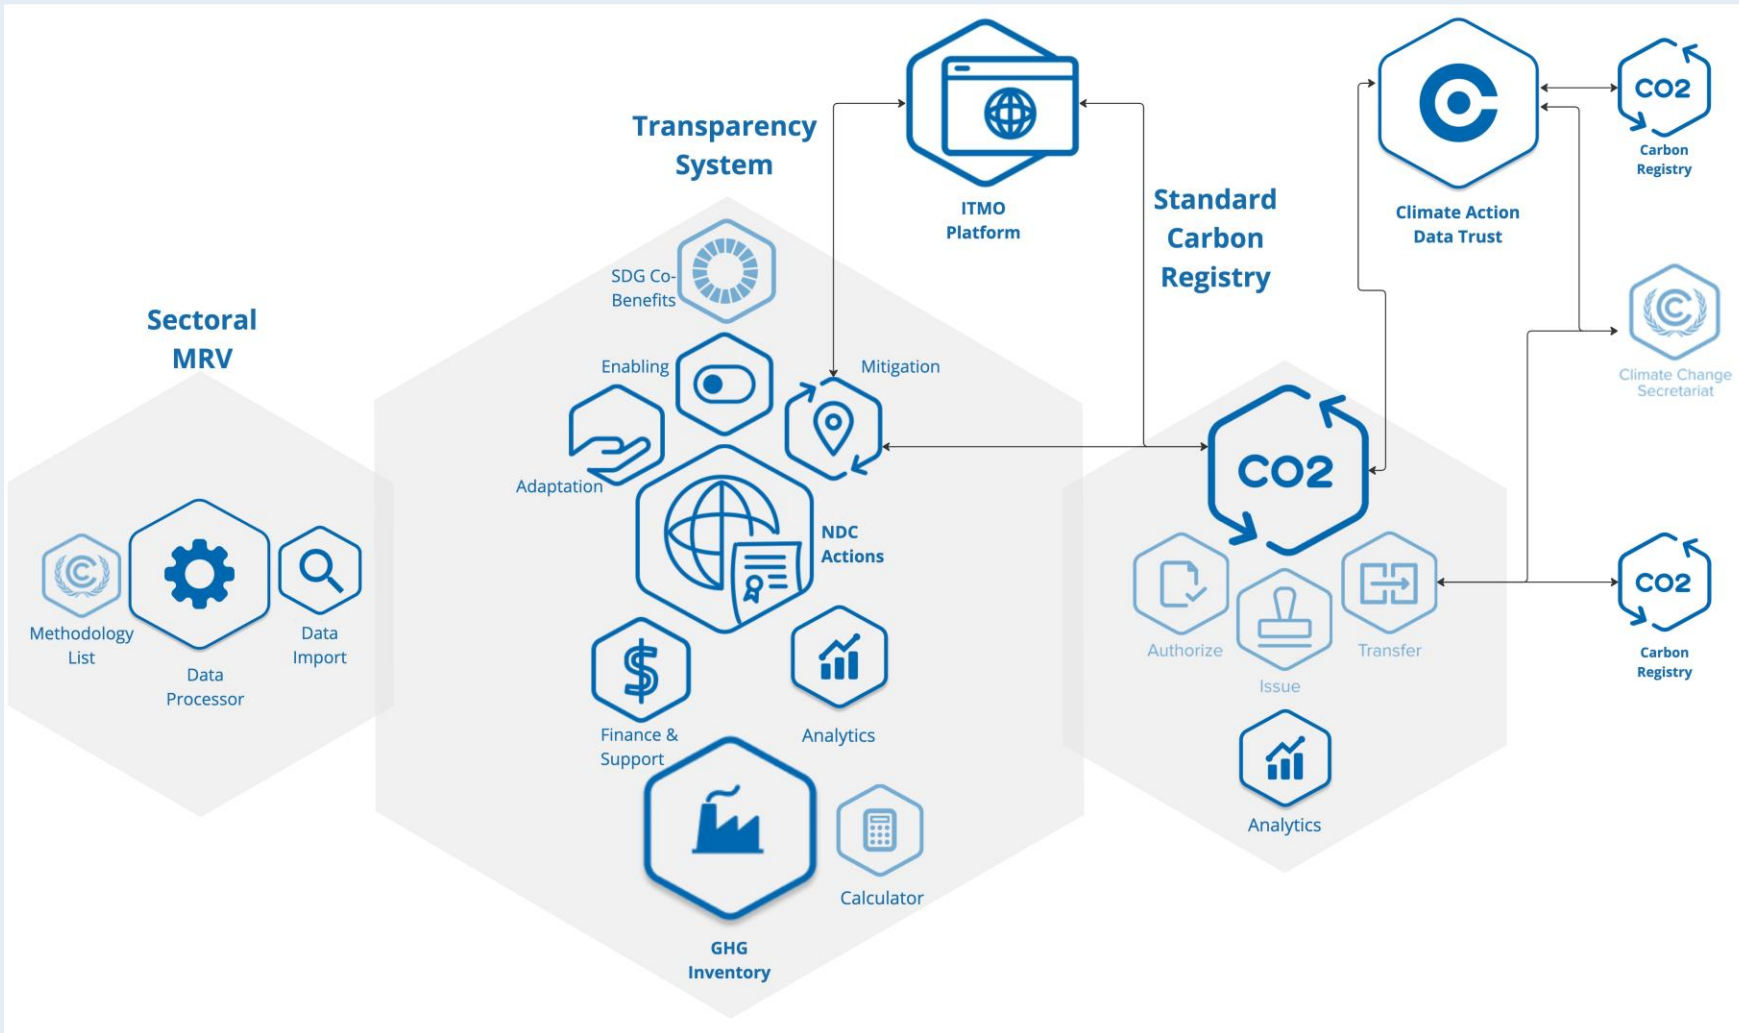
Transparency System

ITMO Platform

Standard Carbon Registry

Climate Action Data Trust

CO2
Carbon Registry

Climate Change Secretariat

Sectoral MRV

SDG Co-Benefits

Enabling

Mitigation

Adaptation

NDC Actions

CO2

Methodology List

Data Processor

Data Import

Authorize

Issue

Transfer

CO2
Carbon Registry

Finance & Support

Analytics

Analytics

GHG Inventory

Calculator